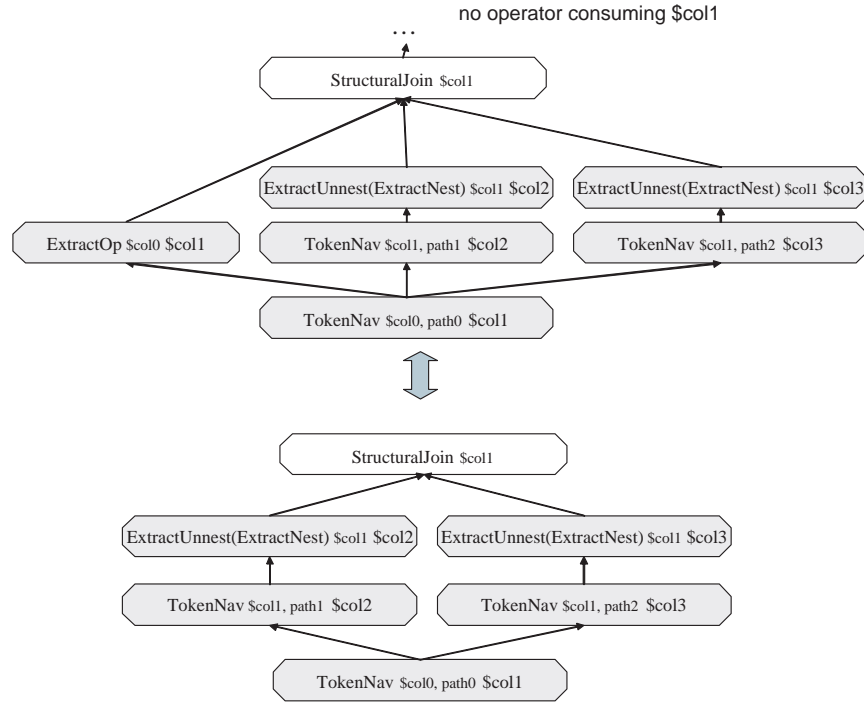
no operator consuming \$col1

...

StructuralJoin \$col1

ExtractUnnest(ExtractNest) \$col1 \$col2

ExtractUnnest(ExtractNest) \$col1 \$col3

ExtractOp \$col0 \$col1

TokenNav \$col1, path1 \$col2

TokenNav \$col1, path2 \$col3

TokenNav \$col0, path0 \$col1

StructuralJoin \$col1

ExtractUnnest(ExtractNest) \$col1 \$col2

ExtractUnnest(ExtractNest) \$col1 \$col3

TokenNav \$col1, path1 \$col2

TokenNav \$col1, path2 \$col3

TokenNav \$col0, path0 \$col1